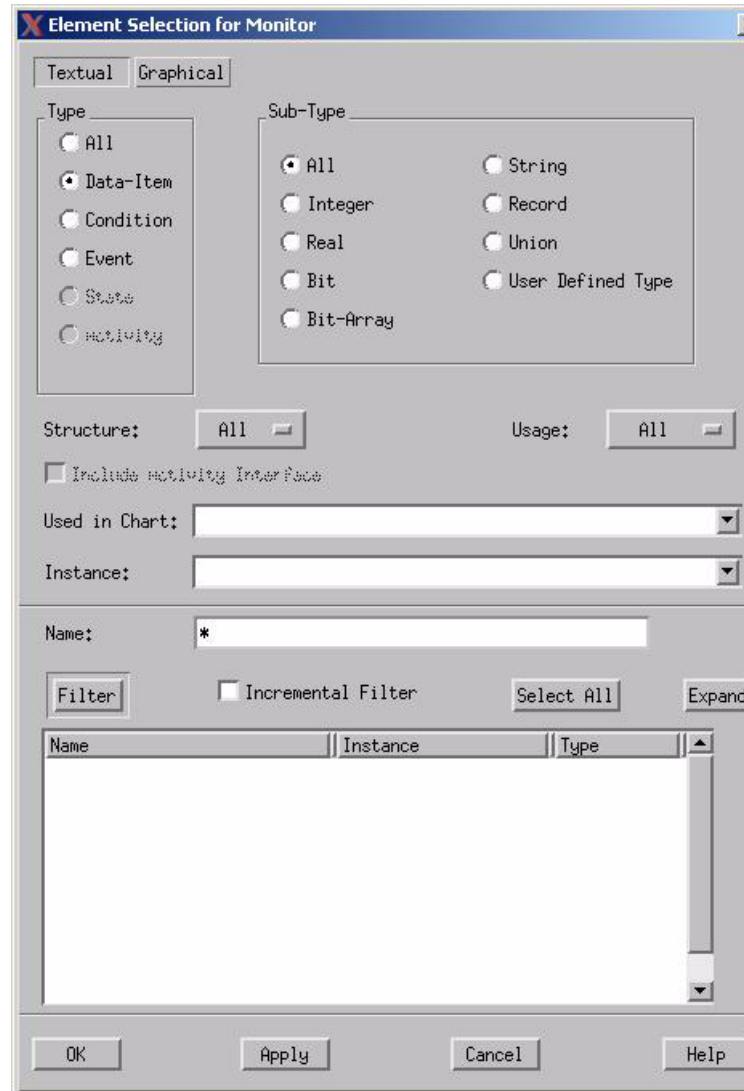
Element Selection for Monitor

Textual Graphical

Type
All
Data-Item
Condition
Event
State
Activity

Sub-Type
All
Integer
Real
Bit
Bit-Array
String
Record
Union
User Defined Type

Structure: All

Usage: All

Include Activity Interface

Used in Chart:

Instance:

Name: *

Filter

Incremental Filter

Select All

Expand

| Name | Instance | Type |
|---|---|---|

OK Apply Cancel Help